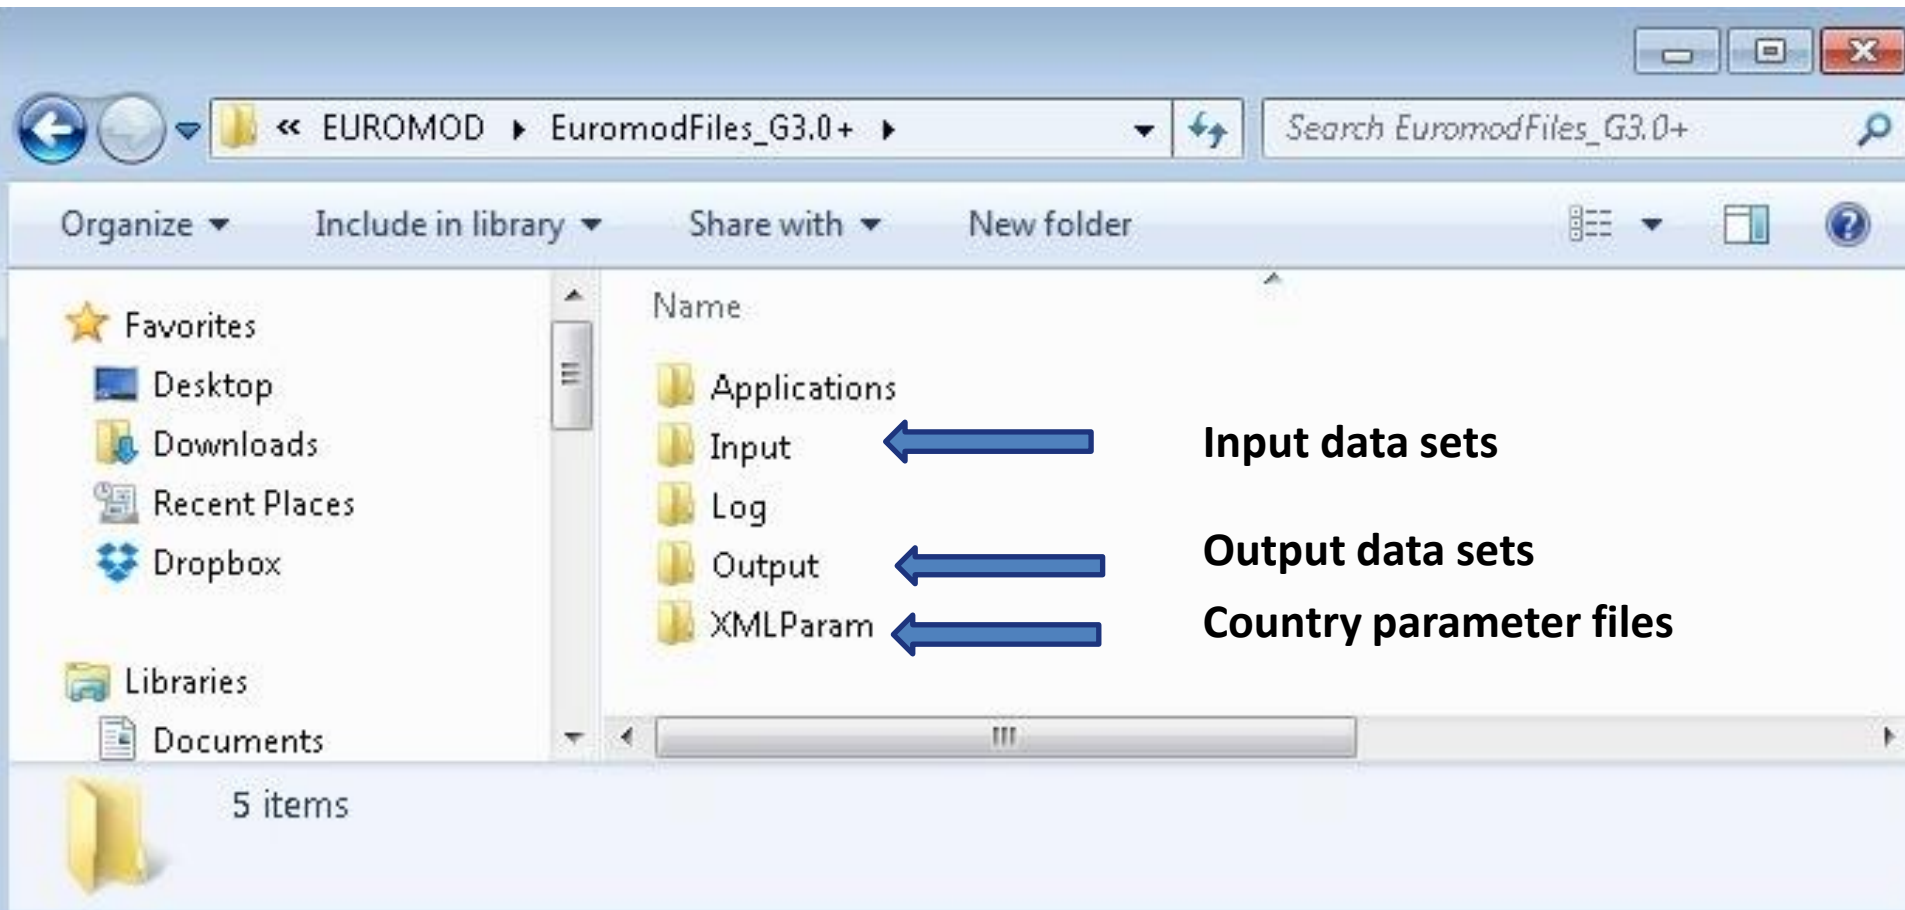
« EUROMOD ▸ EuromodFiles_G3.0+ ▸

Search EuromodFiles_G3.0+

Organize ▾ Include in library ▾ Share with ▾ New folder

Favorites
Desktop
Downloads
Recent Places
Dropbox

Libraries
Documents

Name

Applications
Input
Log
Output
XMLParam

Input data sets

Output data sets

Country parameter files

5 items